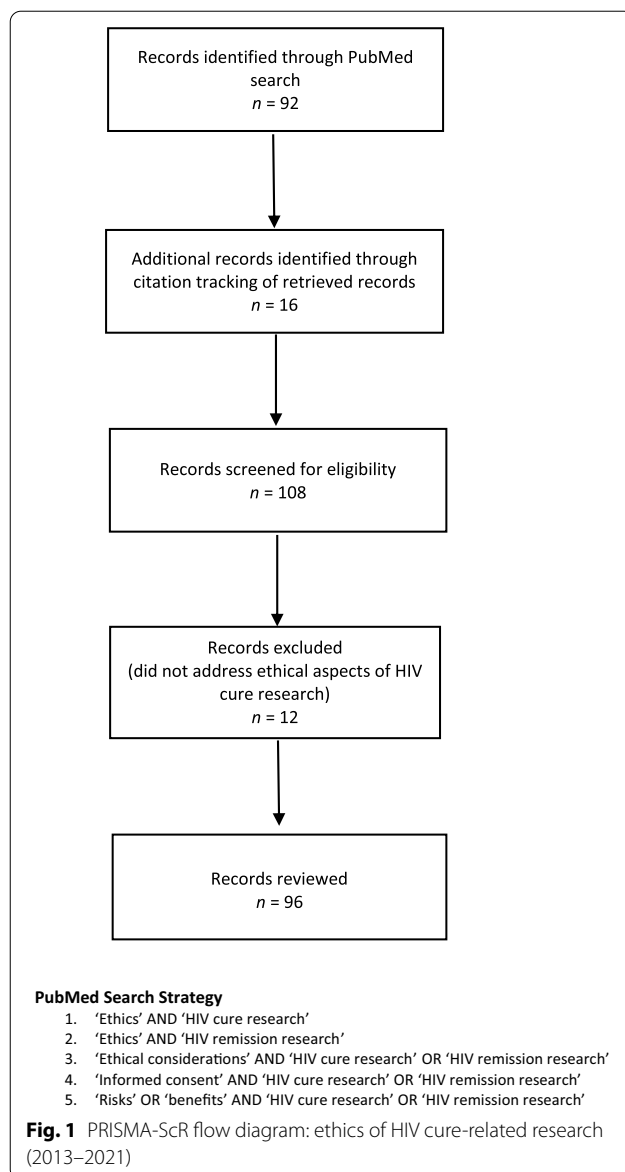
Records identified through PubMed search
$n = 92$

Additional records identified through citation tracking of retrieved records
$n = 16$

Records screened for eligibility
$n = 108$

Records excluded
(did not address ethical aspects of HIV cure research)
$n = 12$

Records reviewed
$n = 96$

**PubMed Search Strategy**
1. 'Ethics' AND 'HIV cure research'
2. 'Ethics' AND 'HIV remission research'
3. 'Ethical considerations' AND 'HIV cure research' OR 'HIV remission research'
4. 'Informed consent' AND 'HIV cure research' OR 'HIV remission research'
5. 'Risks' OR 'benefits' AND 'HIV cure research' OR 'HIV remission research'

**Fig. 1** PRISMA-ScR flow diagram: ethics of HIV cure-related research (2013–2021)